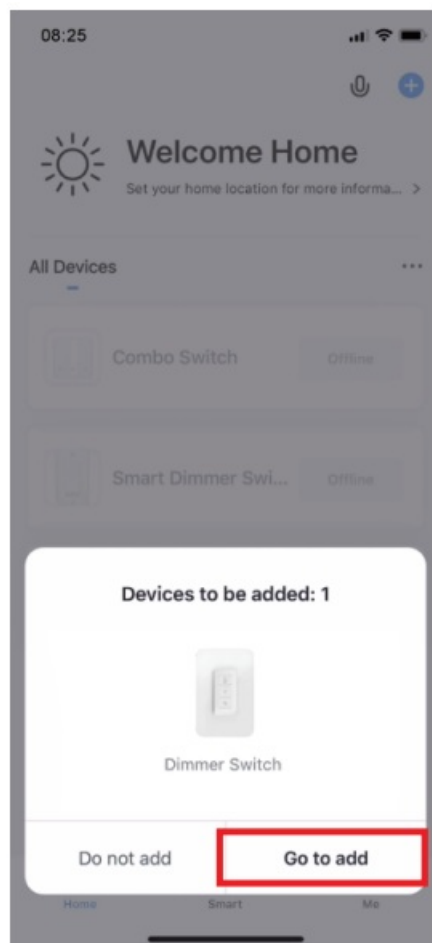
08:25

Welcome Home

Set your home location for more informa... >

All Devices

...

Combo Switch

Offline

Smart Dimmer Swi...

Offline

Devices to be added: 1

Dimmer Switch

Do not add

Go to add

Home

Smart

Me